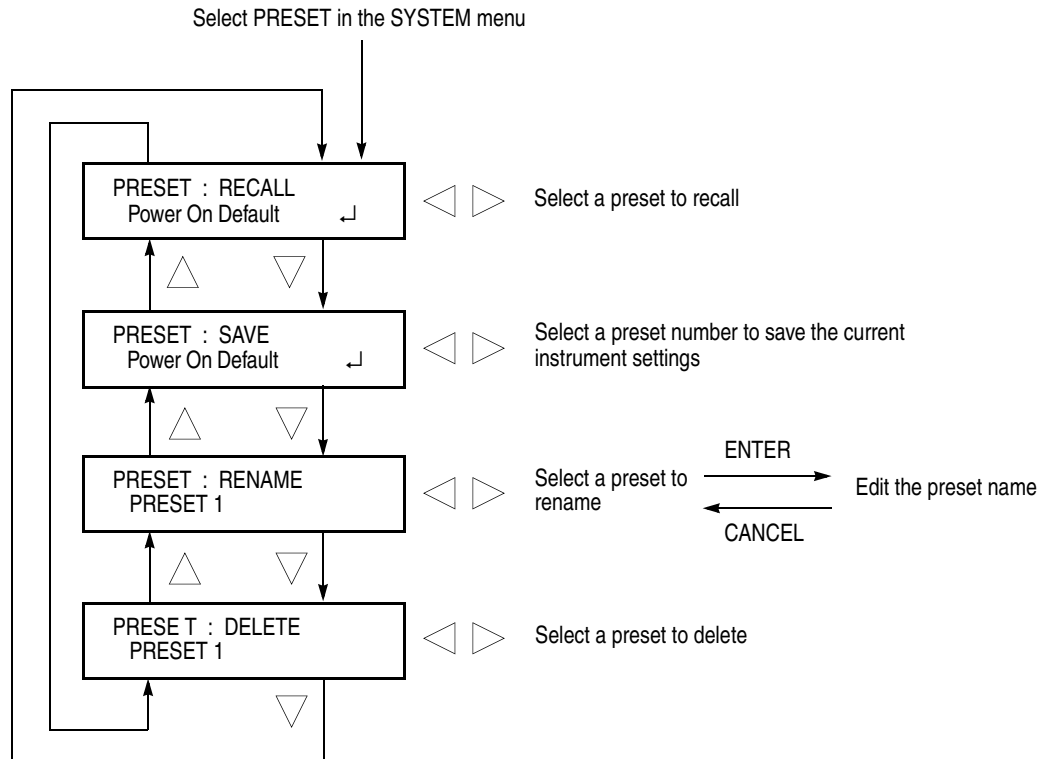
Select PRESET in the SYSTEM menu

PRESET : RECALL
Power On Default ↵

Select a preset to recall

PRESET : SAVE
Power On Default ↵

Select a preset number to save the current instrument settings

PRESET : RENAME
PRESET 1

Select a preset to rename

ENTER

CANCEL

Edit the preset name

PRESE T : DELETE
PRESET 1

Select a preset to delete